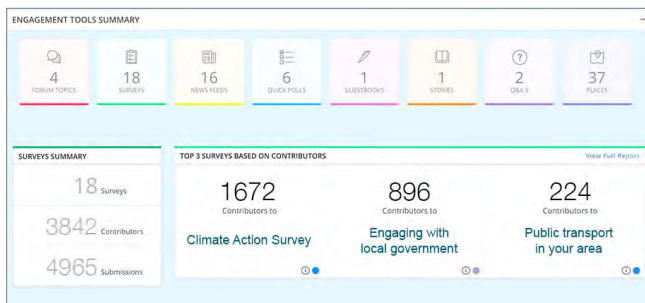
ENGAGEMENT TOOLS SUMMARY

4
FORUM TOPICS

18
SURVEYS

16
NEWS FEEDS

6
QUICK POLLS

1
GUESTBOOKS

1
STORIES

2
Q&A S

37
PLACES

SURVEYS SUMMARY

18 Surveys

3842 Contributors

4965 Submissions

TOP 3 SURVEYS BASED ON CONTRIBUTORS

View Full Report

1672
Contributors to
Climate Action Survey

896
Contributors to
Engaging with local government

224
Contributors to
Public transport in your area